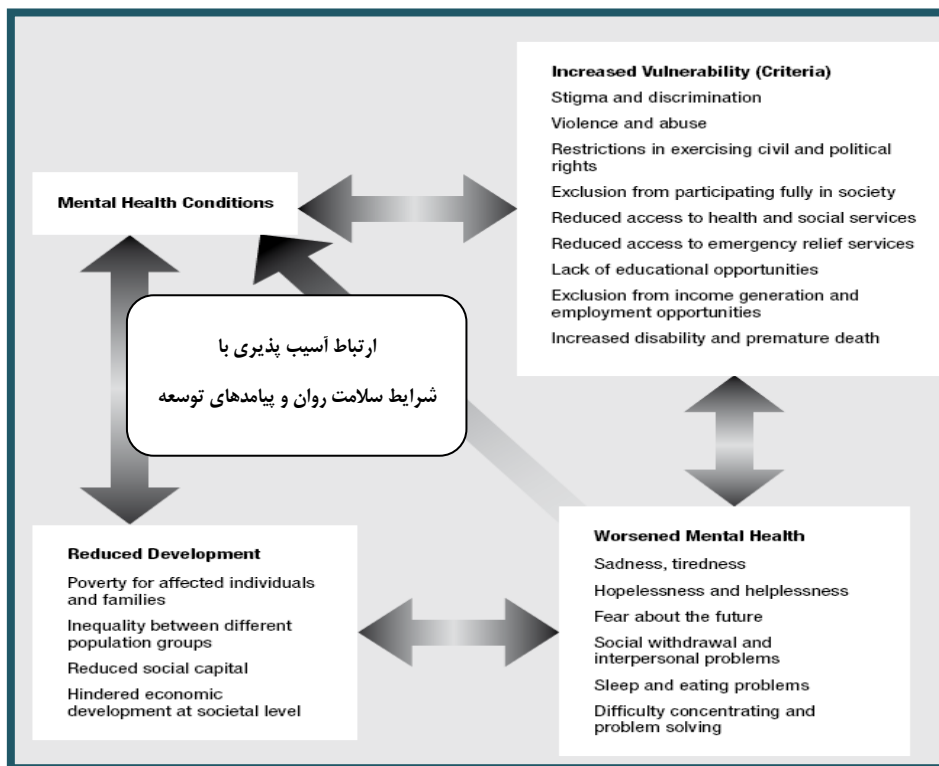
Increased Vulnerability (Criteria)
Stigma and discrimination
Violence and abuse
Restrictions in exercising civil and political rights
Exclusion from participating fully in society
Reduced access to health and social services
Reduced access to emergency relief services
Lack of educational opportunities
Exclusion from income generation and employment opportunities
Increased disability and premature death

Mental Health Conditions

ارتباط آسیب پذیری با
شرایط سلامت روان و پیامدهای توسعه

Reduced Development
Poverty for affected individuals and families
Inequality between different population groups
Reduced social capital
Hindered economic development at societal level

Worsened Mental Health
Sadness, tiredness
Hopelessness and helplessness
Fear about the future
Social withdrawal and interpersonal problems
Sleep and eating problems
Difficulty concentrating and problem solving